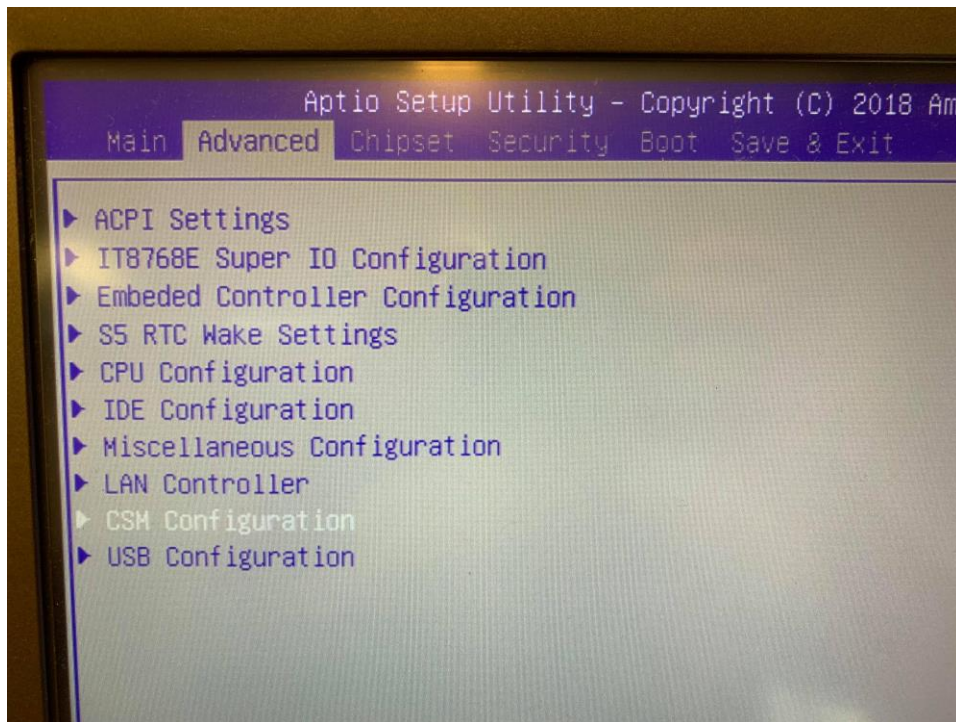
Aptio Setup Utility – Copyright (C) 2018 Am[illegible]

Main Advanced Chipset Security Boot Save & Exit

▶ ACPI Settings
▶ IT8768E Super IO Configuration
▶ Embeded Controller Configuration
▶ S5 RTC Wake Settings
▶ CPU Configuration
▶ IDE Configuration
▶ Miscellaneous Configuration
▶ LAN Controller
▶ CSM Configuration
▶ USB Configuration